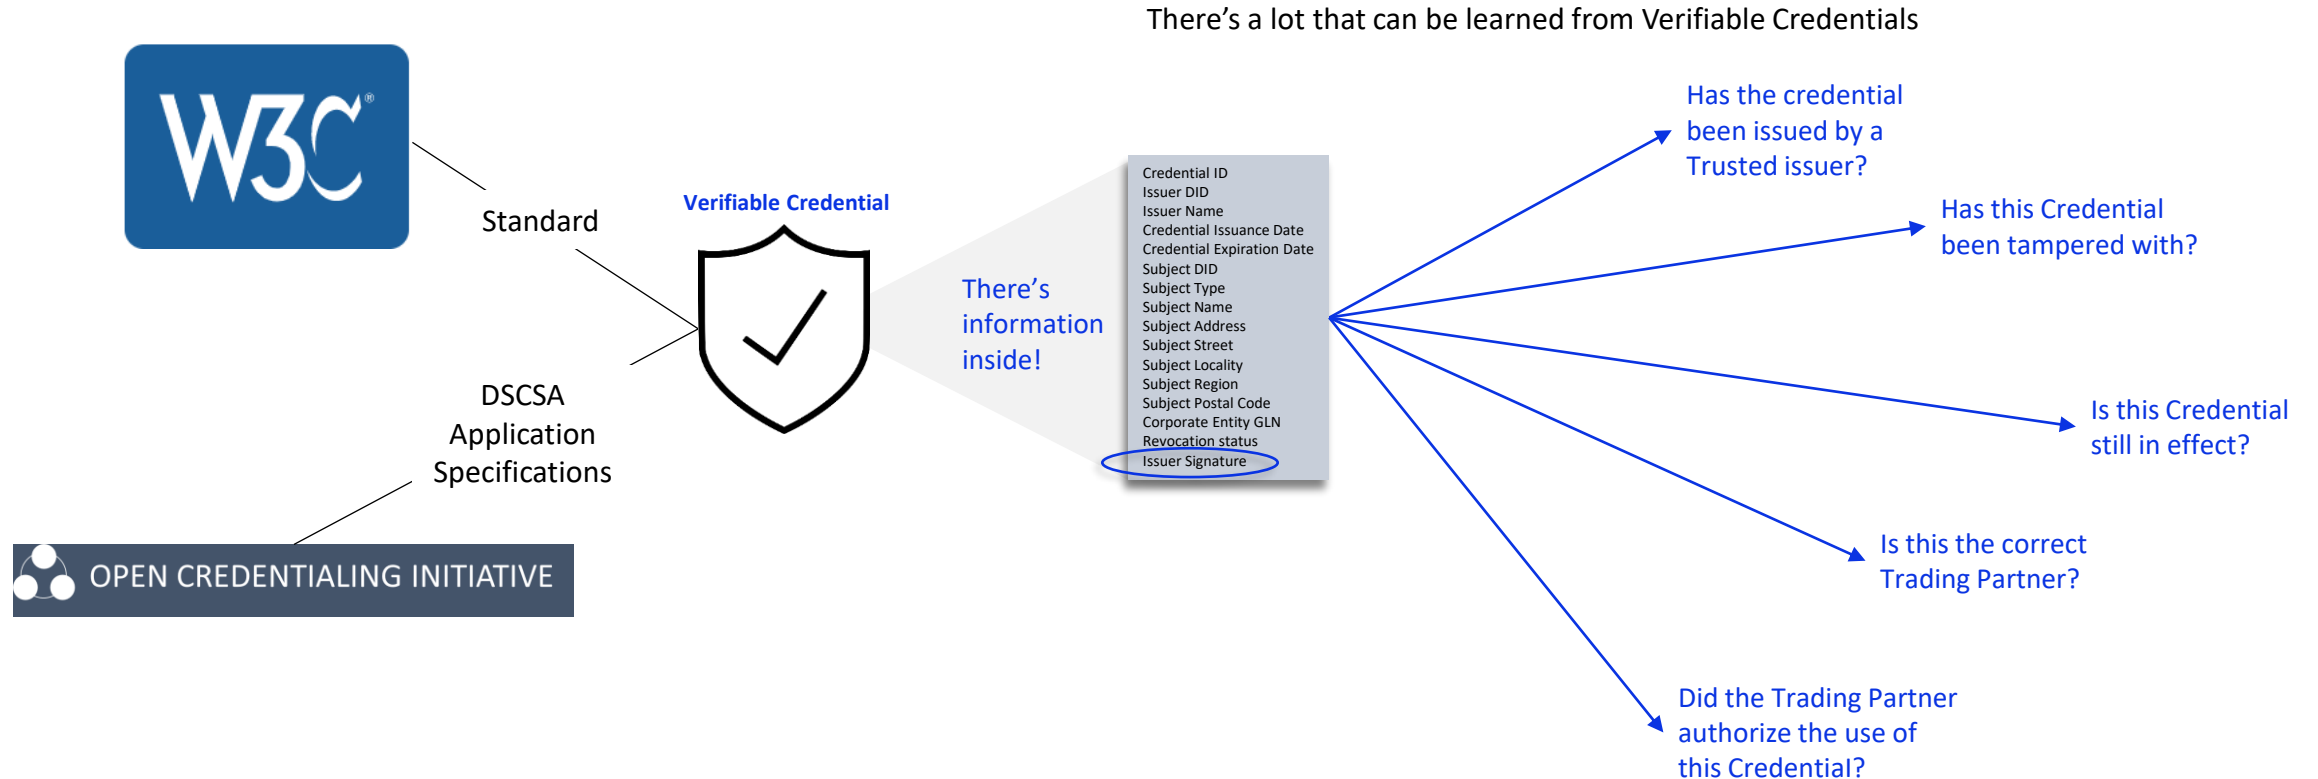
There's a lot that can be learned from Verifiable Credentials

W3C®

Standard

Verifiable Credential

DSCSA Application Specifications

OPEN CREDENTIALING INITIATIVE

There's information inside!

Credential ID
Issuer DID
Issuer Name
Credential Issuance Date
Credential Expiration Date
Subject DID
Subject Type
Subject Name
Subject Address
Subject Street
Subject Locality
Subject Region
Subject Postal Code
Corporate Entity GLN
Revocation status
Issuer Signature

Has the credential been issued by a Trusted issuer?

Has this Credential been tampered with?

Is this Credential still in effect?

Is this the correct Trading Partner?

Did the Trading Partner authorize the use of this Credential?